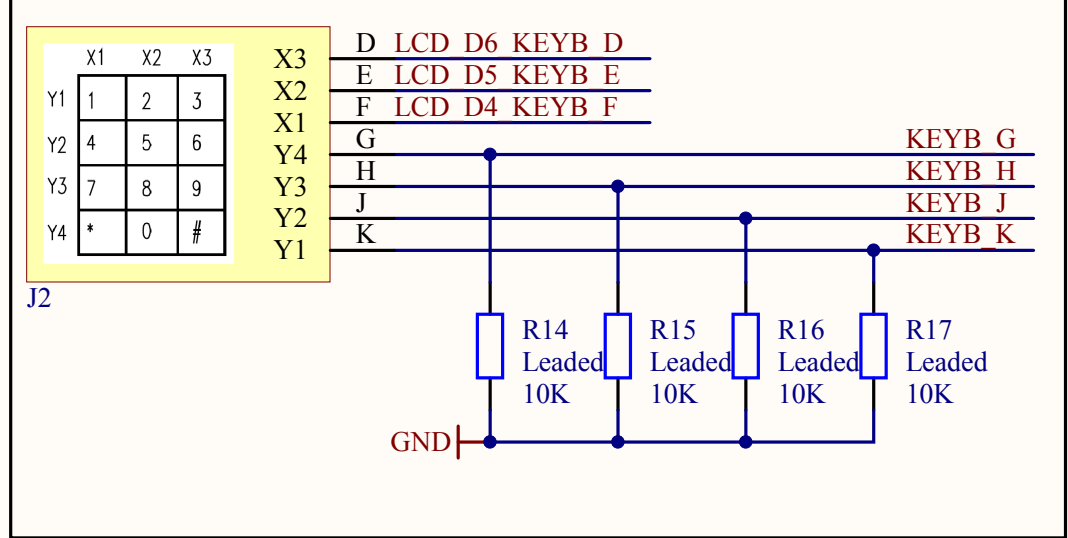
| | X1 | X2 | X3 |
|---|---|---|---|
| Y1 | 1 | 2 | 3 |
| Y2 | 4 | 5 | 6 |
| Y3 | 7 | 8 | 9 |
| Y4 | * | 0 | # |

J2

X3 D LCD_D6_KEYB_D
X2 E LCD_D5_KEYB_E
X1 F LCD_D4_KEYB_F
Y4 G KEYB_G
Y3 H KEYB_H
Y2 J KEYB_J
Y1 K KEYB_K

R14 Leaded 10K
R15 Leaded 10K
R16 Leaded 10K
R17 Leaded 10K

GND